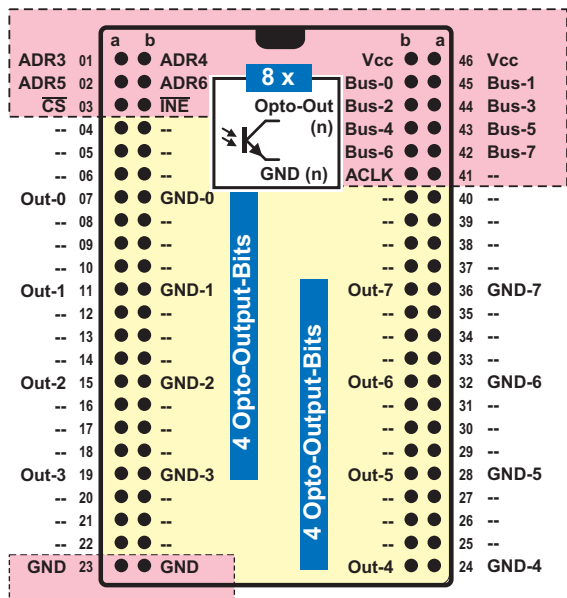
a b

ADR3 01 ADR4
ADR5 02 ADR6
$\overline{CS}$ 03 $\overline{INE}$
-- 04 --
-- 05 --
-- 06 --
Out-0 07 GND-0
-- 08 --
-- 09 --
-- 10 --
Out-1 11 GND-1
-- 12 --
-- 13 --
-- 14 --
Out-2 15 GND-2
-- 16 --
-- 17 --
-- 18 --
Out-3 19 GND-3
-- 20 --
-- 21 --
-- 22 --
GND 23 GND

b a

Vcc 46 Vcc
Bus-0 45 Bus-1
Bus-2 44 Bus-3
Bus-4 43 Bus-5
Bus-6 42 Bus-7
ACLK 41 --
-- 40 --
-- 39 --
-- 38 --
-- 37 --
Out-7 36 GND-7
-- 35 --
-- 34 --
-- 33 --
Out-6 32 GND-6
-- 31 --
-- 30 --
-- 29 --
Out-5 28 GND-5
-- 27 --
-- 26 --
-- 25 --
Out-4 24 GND-4

8 x
Opto-Out (n)
GND (n)

4 Opto-Output-Bits

4 Opto-Output-Bits